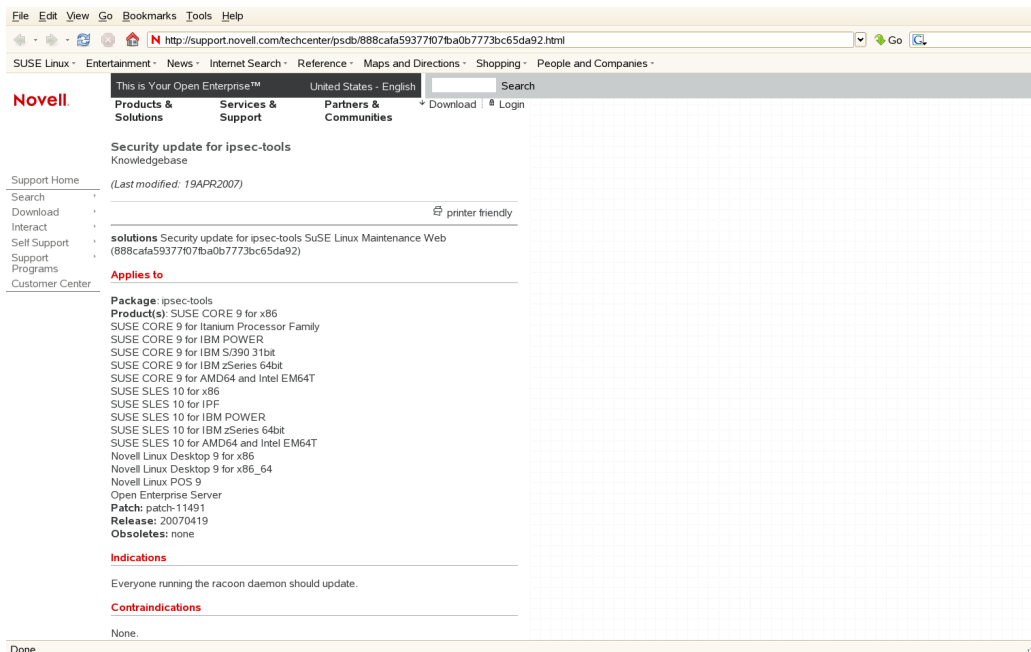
File Edit View Go Bookmarks Tools Help

http://support.novell.com/techcenter/psdb/888cafa59377f07fba0b7773bc65da92.html

Go

SUSE Linux · Entertainment · News · Internet Search · Reference · Maps and Directions · Shopping · People and Companies ·

This is Your Open Enterprise™ United States - English Search

Novell.

Products & Solutions Services & Support Partners & Communities Download Login

Security update for ipsec-tools
Knowledgebase

Support Home
Search
Download
Interact
Self Support
Support Programs
Customer Center

(Last modified: 19APR2007)

printer friendly

**solutions** Security update for ipsec-tools SuSE Linux Maintenance Web (888cafa59377f07fba0b7773bc65da92)

Applies to

**Package**: ipsec-tools
**Product(s)**: SUSE CORE 9 for x86
SUSE CORE 9 for Itanium Processor Family
SUSE CORE 9 for IBM POWER
SUSE CORE 9 for IBM S/390 31bit
SUSE CORE 9 for IBM zSeries 64bit
SUSE CORE 9 for AMD64 and Intel EM64T
SUSE SLES 10 for x86
SUSE SLES 10 for IPF
SUSE SLES 10 for IBM POWER
SUSE SLES 10 for IBM zSeries 64bit
SUSE SLES 10 for AMD64 and Intel EM64T
Novell Linux Desktop 9 for x86
Novell Linux Desktop 9 for x86_64
Novell Linux POS 9
Open Enterprise Server
**Patch:** patch-11491
**Release:** 20070419
**Obsoletes:** none

Indications

Everyone running the racoon daemon should update.

Contraindications

None.

Done